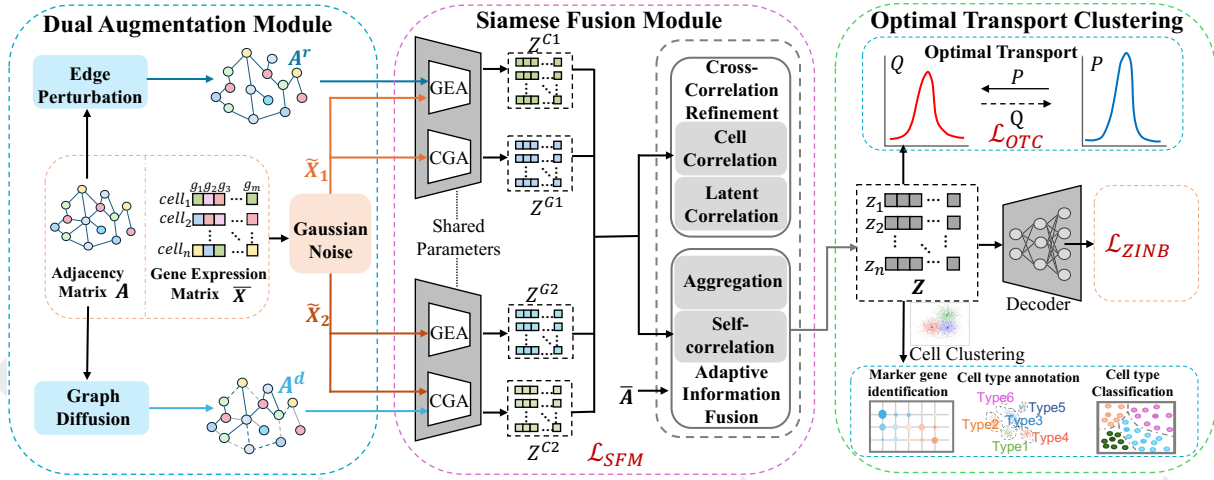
Dual Augmentation Module

Edge Perturbation

$A^r$

Adjacency Matrix $A$

$g_1 g_2 g_3$ $g_m$
$cell_1$
$cell_2$
$cell_n$

Gene Expression Matrix $\overline{X}$

Gaussian Noise

Graph Diffusion

$A^d$

Siamese Fusion Module

$\widetilde{X}_1$

$\widetilde{X}_2$

GEA

CGA

GEA

CGA

$Z^{C1}$

$Z^{G1}$

$Z^{G2}$

$Z^{C2}$

Shared Parameters

Cross-Correlation Refinement

Cell Correlation

Latent Correlation

Aggregation

Self-correlation

Adaptive Information Fusion

$\overline{A}$

$\mathcal{L}_{SFM}$

Optimal Transport Clustering

Optimal Transport

$Q$

$P$

$P$

Q

$\mathcal{L}_{OTC}$

$z_1$
$z_2$
$z_n$

$Z$

Decoder

$\mathcal{L}_{ZINB}$

Cell Clustering

Marker gene identification

Cell type annotation

Type6
Type5
Type2
Type3
Type4
Type1

Cell type Classification